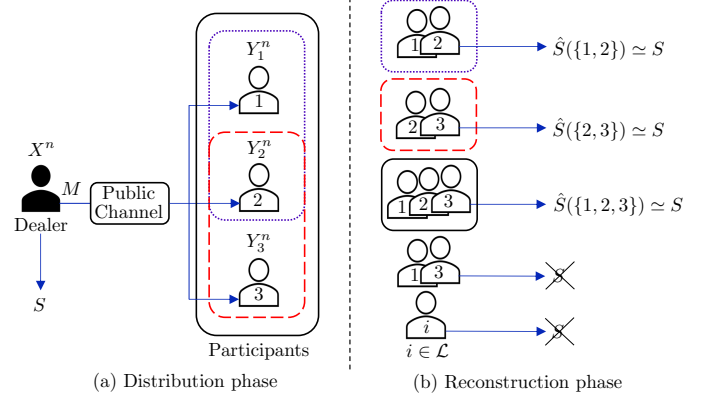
$X^n$

$M$

Dealer

Public Channel

$S$

$Y_1^n$

1

$Y_2^n$

2

$Y_3^n$

3

Participants

(a) Distribution phase

1 2

$\hat{S}(\{1,2\}) \simeq S$

2 3

$\hat{S}(\{2,3\}) \simeq S$

1 2 3

$\hat{S}(\{1,2,3\}) \simeq S$

1 3

$S$

$i$

$i \in \mathcal{L}$

$S$

(b) Reconstruction phase